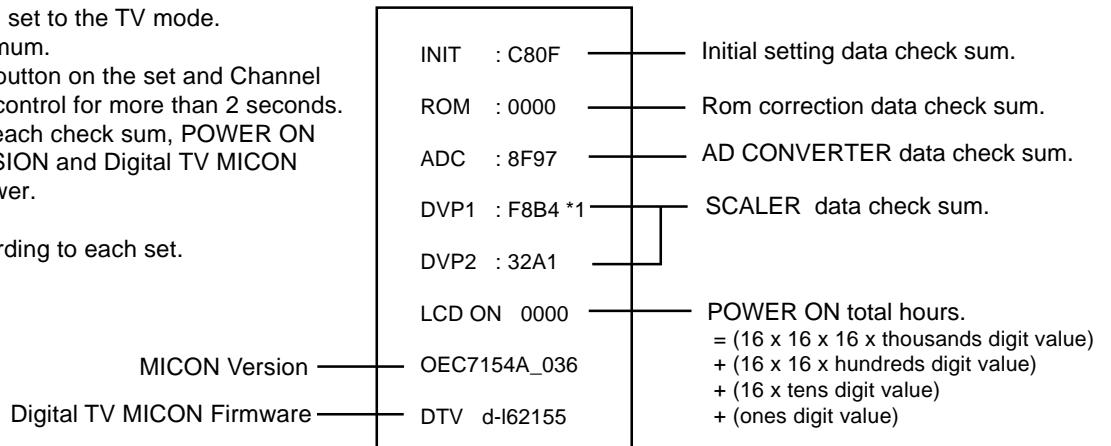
set to the TV mode.
num.
button on the set and Channel
control for more than 2 seconds.
each check sum, POWER ON
SION and Digital TV MICON
wer.

rding to each set.

INIT : C80F
ROM : 0000
ADC : 8F97
DVP1 : F8B4 *1
DVP2 : 32A1
LCD ON 0000
OEC7154A_036
DTV d-l62155

Initial setting data check sum.
Rom correction data check sum.
AD CONVERTER data check sum.
SCALER data check sum.
POWER ON total hours.
= (16 x 16 x 16 x thousands digit value)
+ (16 x 16 x hundreds digit value)
+ (16 x tens digit value)
+ (ones digit value)

MICON Version
Digital TV MICON Firmware